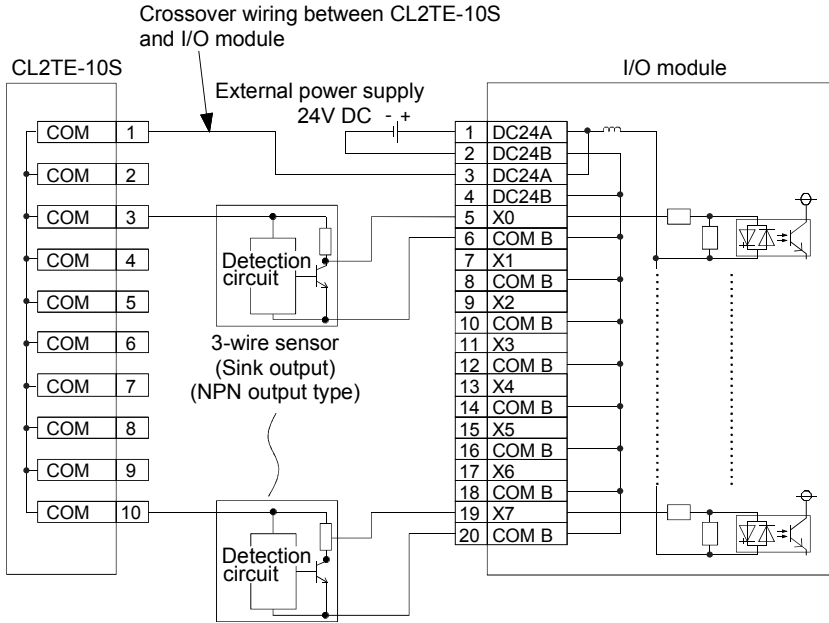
Crossover wiring between CL2TE-10S and I/O module

CL2TE-10S

External power supply 24V DC - +

I/O module

| COM | 1 |
|---|---|
| COM | 2 |
| COM | 3 |
| COM | 4 |
| COM | 5 |
| COM | 6 |
| COM | 7 |
| COM | 8 |
| COM | 9 |
| COM | 10 |

| 1 | DC24A |
|---|---|
| 2 | DC24B |
| 3 | DC24A |
| 4 | DC24B |
| 5 | X0 |
| 6 | COM B |
| 7 | X1 |
| 8 | COM B |
| 9 | X2 |
| 10 | COM B |
| 11 | X3 |
| 12 | COM B |
| 13 | X4 |
| 14 | COM B |
| 15 | X5 |
| 16 | COM B |
| 17 | X6 |
| 18 | COM B |
| 19 | X7 |
| 20 | COM B |

Detection circuit

3-wire sensor (Sink output) (NPN output type)

Detection circuit